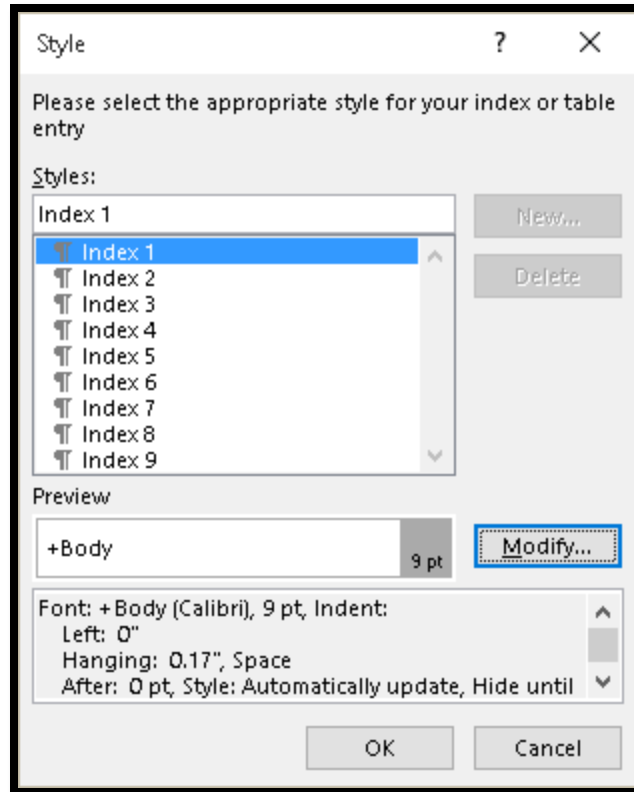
Style

?

×

Please select the appropriate style for your index or table entry

Styles:

Index 1

New...

Delete

¶ Index 1
¶ Index 2
¶ Index 3
¶ Index 4
¶ Index 5
¶ Index 6
¶ Index 7
¶ Index 8
¶ Index 9

Preview

+Body

9 pt

Modify...

Font: +Body (Calibri), 9 pt, Indent:
Left: 0"
Hanging: 0.17", Space
After: 0 pt, Style: Automatically update, Hide until

OK

Cancel